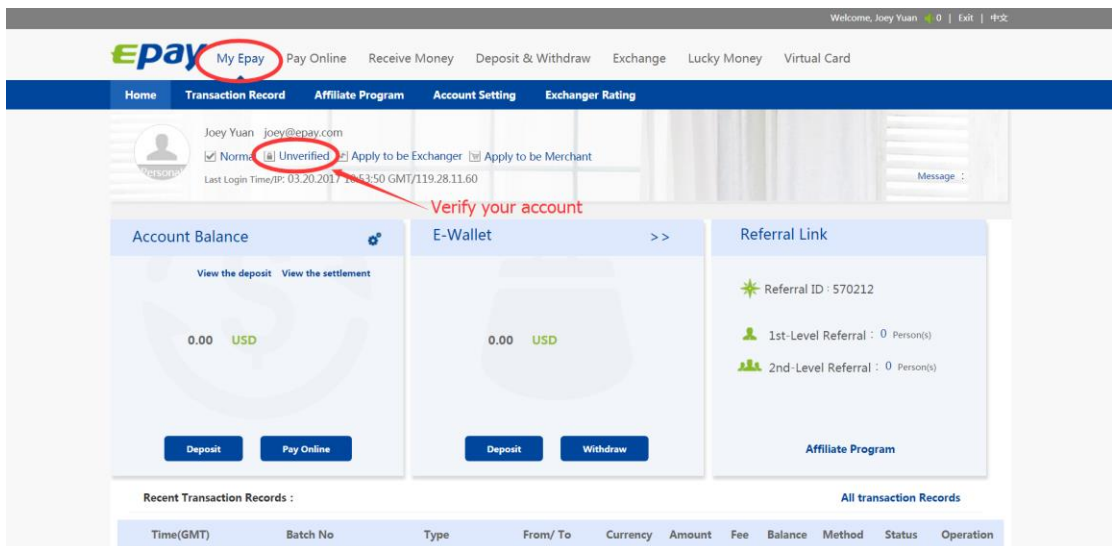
Welcome, Joey Yuan 0 | Exit | 中文

epay My Epay Pay Online Receive Money Deposit & Withdraw Exchange Lucky Money Virtual Card

Home Transaction Record Affiliate Program Account Setting Exchanger Rating

Joey Yuan joey@epay.com
Normal Unverified Apply to be Exchanger Apply to be Merchant
Last Login Time/IP: 03.20.2017 10:53:50 GMT/119.28.11.60
Personal
Message :

Verify your account

Account Balance
View the deposit View the settlement
0.00 USD
Deposit Pay Online

E-Wallet >>
0.00 USD
Deposit Withdraw

Referral Link
Referral ID : 570212
1st-Level Referral : 0 Person(s)
2nd-Level Referral : 0 Person(s)
Affiliate Program

Recent Transaction Records :
All transaction Records

| Time(GMT) | Batch No | Type | From/ To | Currency | Amount | Fee | Balance | Method | Status | Operation |
|---|---|---|---|---|---|---|---|---|---|---|